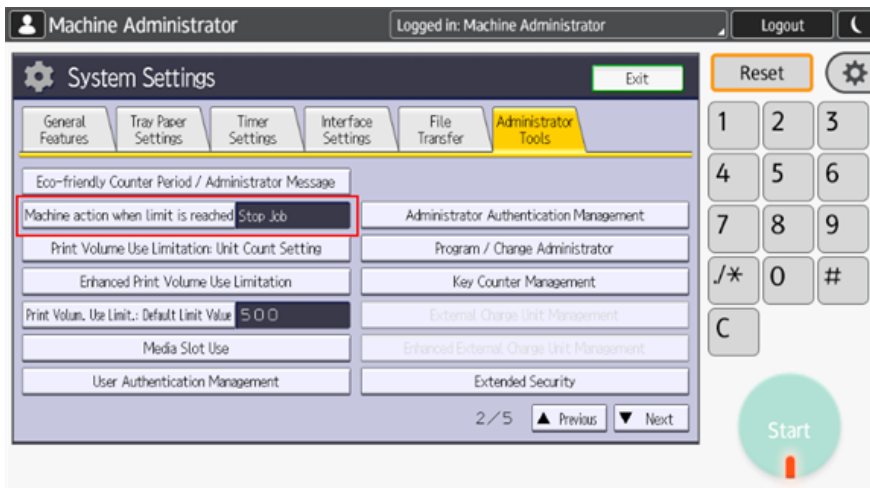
Machine Administrator

Logged in: Machine Administrator

Logout

System Settings

Exit

General Features

Tray Paper Settings

Timer Settings

Interface Settings

File Transfer

Administrator Tools

Eco-friendly Counter Period / Administrator Message

Machine action when limit is reached Stop Job

Print Volume Use Limitation: Unit Count Setting

Enhanced Print Volume Use Limitation

Print Volum. Use Limit.: Default Limit Value 500

Media Slot Use

User Authentication Management

Administrator Authentication Management

Program / Change Administrator

Key Counter Management

External Charge Unit Management

Enhanced External Charge Unit Management

Extended Security

2/5

Previous

Next

Reset

1 2 3

4 5 6

7 8 9

./* 0 #

C

Start